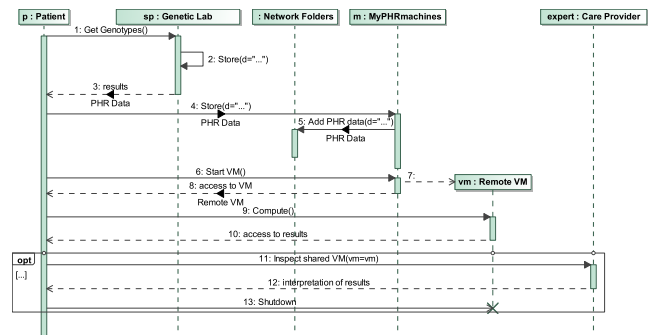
p : Patient

sp : Genetic Lab

: Network Folders

m : MyPHRmachines

expert : Care Provider

1: Get Genotypes()

2: Store(d="...")

3: results

PHR Data

4: Store(d="...")

PHR Data

5: Add PHR data(d="...")

PHR Data

6: Start VM()

7:

vm : Remote VM

8: access to VM

Remote VM

9: Compute()

10: access to results

opt

[...]

11: Inspect shared VM(vm=vm)

12: interpretation of results

13: Shutdown